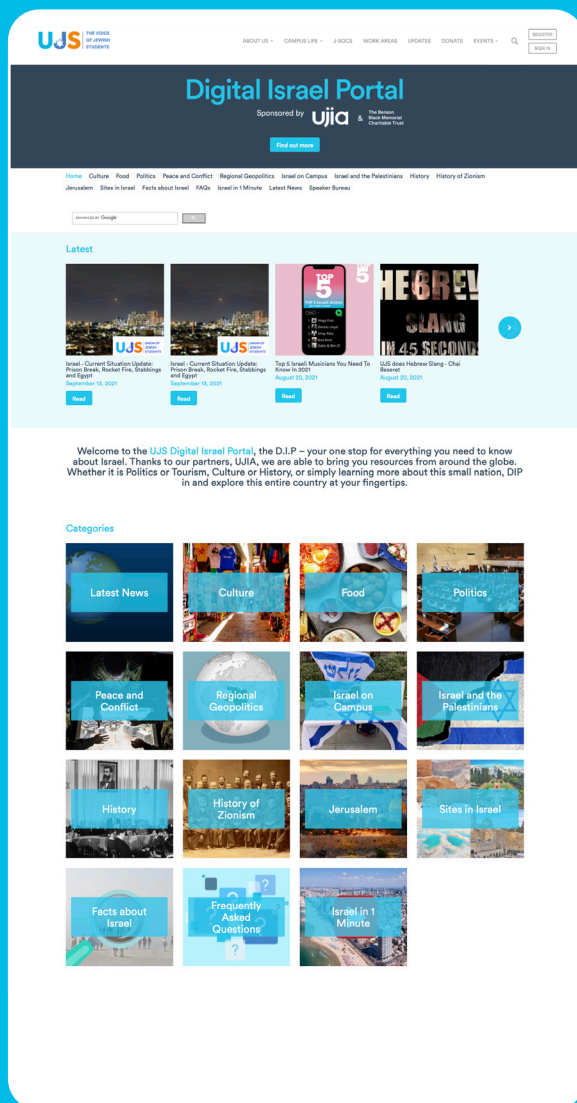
UJS THE VOICE OF JEWISH STUDENTS

ABOUT US CAMPUS LIFE J-SOCS WORK AREAS UPDATES DONATE EVENTS

REGISTER

SIGN IN

Digital Israel Portal

Sponsored by ujia & The Benson Black Memorial Charitable Trust

Find out more

Home Culture Food Politics Peace and Conflict Regional Geopolitics Israel on Campus Israel and the Palestinians History History of Zionism Jerusalem Sites in Israel Facts about Israel FAQs Israel in 1 Minute Latest News Speaker Bureau

ENHANCED BY Google

Latest

Israel - Current Situation Update: Prison Break, Rocket Fire, Stabbings and Egypt
September 13, 2021
Read

Israel - Current Situation Update: Prison Break, Rocket Fire, Stabbings and Egypt
September 13, 2021
Read

TOP 5
Top 5 Israeli Musicians You Need To Know In 2021
August 20, 2021
Read

HEBREW SLANG IN 45 SECONDS
UJS does Hebrew Slang - Chai Beseret
August 20, 2021
Read

Welcome to the UJS Digital Israel Portal, the D.I.P – your one stop for everything you need to know about Israel. Thanks to our partners, UJIA, we are able to bring you resources from around the globe. Whether it is Politics or Tourism, Culture or History, or simply learning more about this small nation, DIP in and explore this entire country at your fingertips.

Categories

Latest News

Culture

Food

Politics

Peace and Conflict

Regional Geopolitics

Israel on Campus

Israel and the Palestinians

History

History of Zionism

Jerusalem

Sites in Israel

Facts about Israel

Frequently Asked Questions

Israel in 1 Minute